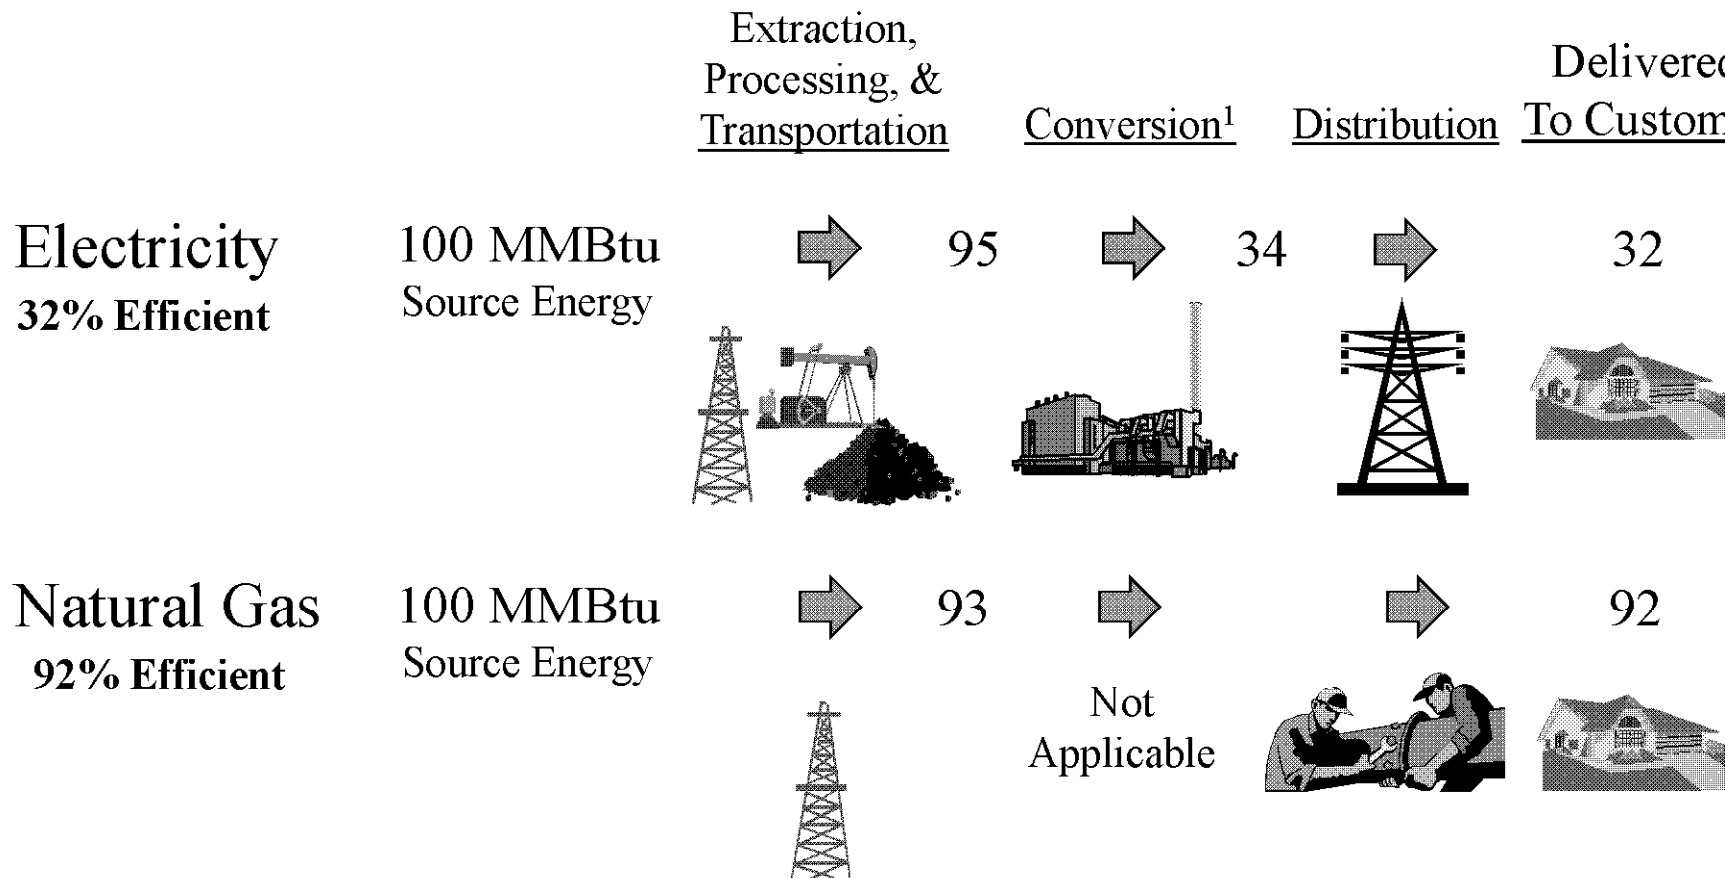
Extraction, Processing, & Transportation

Conversion$^1$

Distribution

Delivere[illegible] To Custom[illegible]

Electricity
32% Efficient

100 MMBtu Source Energy

95

34

32

Natural Gas
92% Efficient

100 MMBtu Source Energy

93

Not Applicable

92